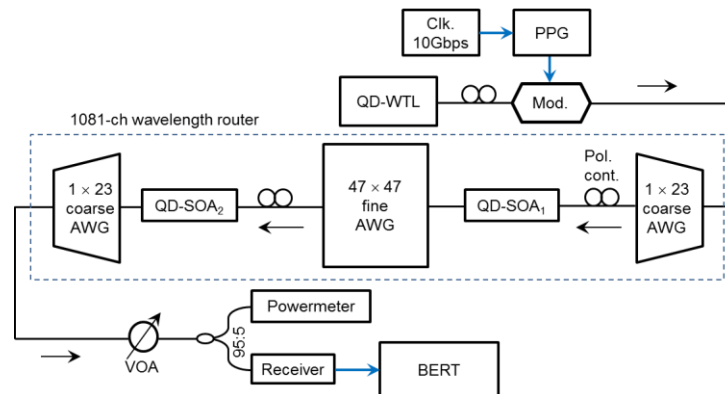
Clk.
10Gbps

PPG

QD-WTL

Mod.

1081-ch wavelength router

$1 \times 23$
coarse
AWG

QD-SOA$_2$

$47 \times 47$
fine
AWG

QD-SOA$_1$

Pol.
cont.

$1 \times 23$
coarse
AWG

Powermeter

95:5

VOA

Receiver

BERT